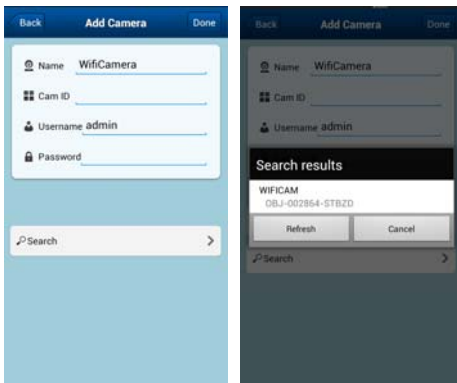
Back
Add Camera
Done

Name WifiCamera

Cam ID

Username admin

Password

Search

Back
Add Camera
Done

Name WifiCamera

Cam ID

Username admin

Search results

WIFICAM
OBJ-002864-STBZD

Refresh
Cancel

Search